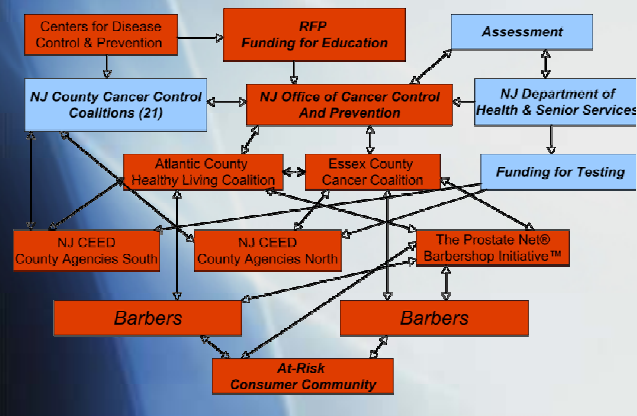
Centers for Disease Control & Prevention

RFP
Funding for Education

Assessment

NJ County Cancer Control Coalitions (21)

NJ Office of Cancer Control And Prevention

NJ Department of Health & Senior Services

Atlantic County Healthy Living Coalition

Essex County Cancer Coalition

Funding for Testing

NJ CEED County Agencies South

NJ CEED County Agencies North

The Prostate Net® Barbershop Initiative™

Barbers

Barbers

At-Risk Consumer Community